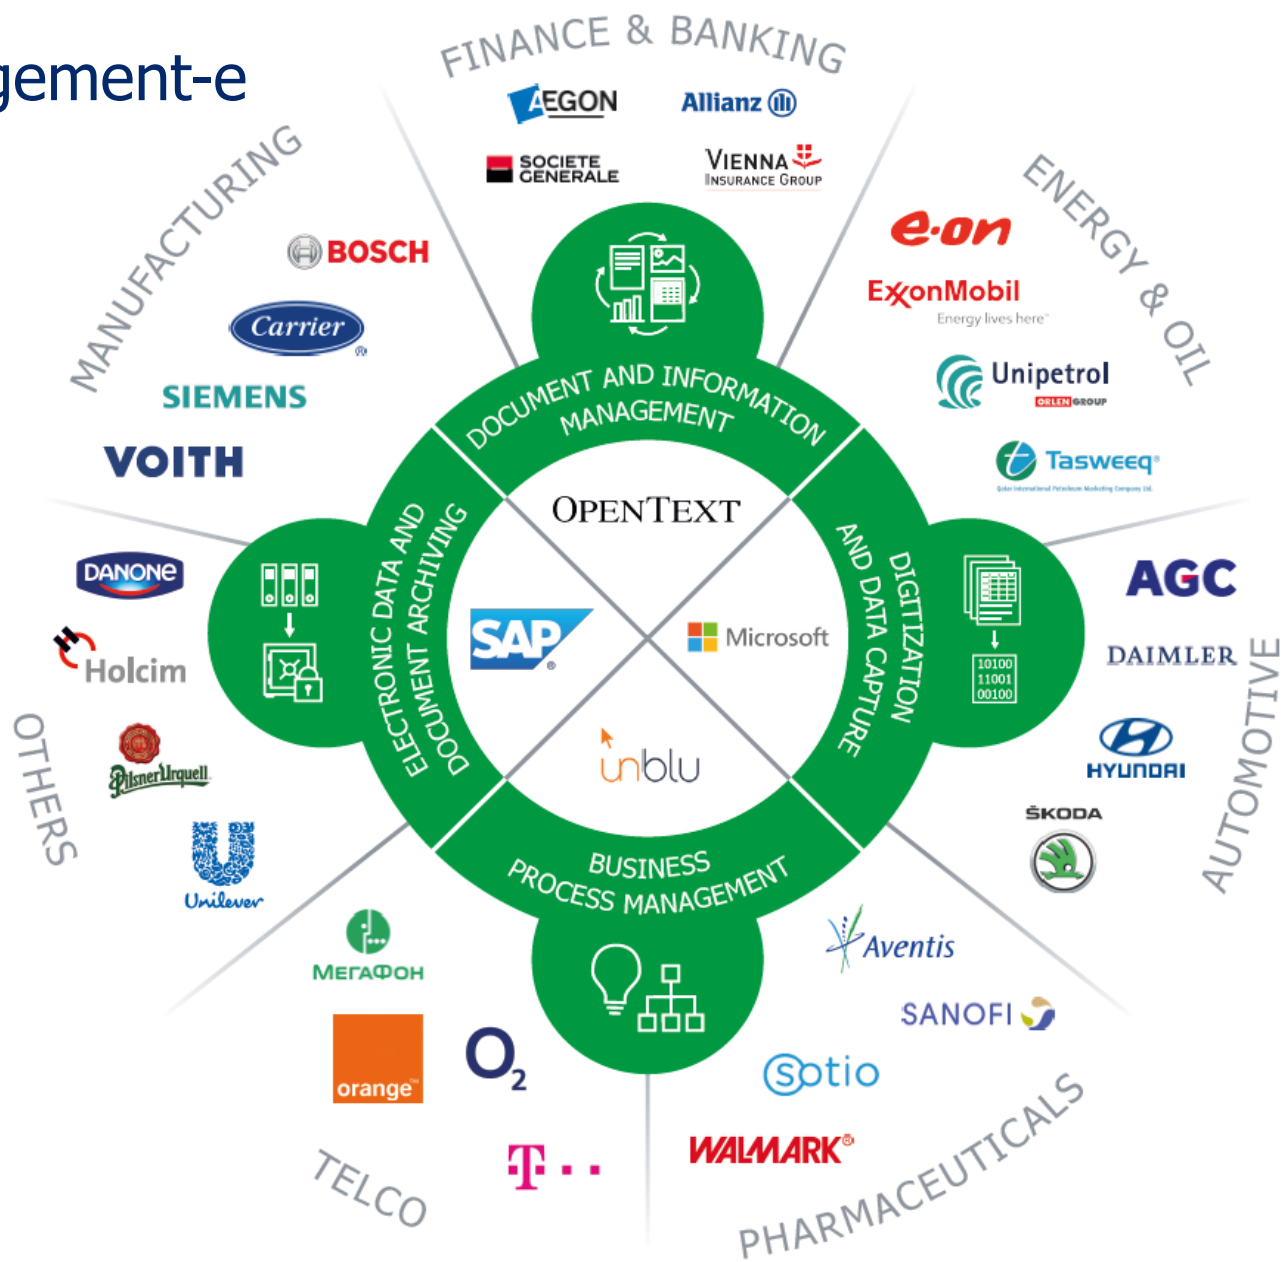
gement-e

FINANCE & BANKING

AEGON
Allianz
SOCIETE GENERALE
VIENNA INSURANCE GROUP

ENERGY & OIL

e.on
ExxonMobil
Energy lives here
Unipetrol
ORLEN GROUP
Tasweeq

MANUFACTURING

BOSCH
Carrier
SIEMENS
VOITH

DOCUMENT AND INFORMATION MANAGEMENT

ELECTRONIC DATA AND DOCUMENT ARCHIVING

DIGITIZATION AND DATA CAPTURE

BUSINESS PROCESS MANAGEMENT

OPENTEXT
SAP
Microsoft
unblu

10100
11001
00100

AUTOMOTIVE

AGC
DAIMLER
HYUNDAI
ŠKODA

OTHERS

DANONE
Holcim
Pilsner Urquell
Unilever

TELCO

МегаФон
orange
$O_2$
T · ·

PHARMACEUTICALS

Aventis
SANOFI
Sotio
WALMARK